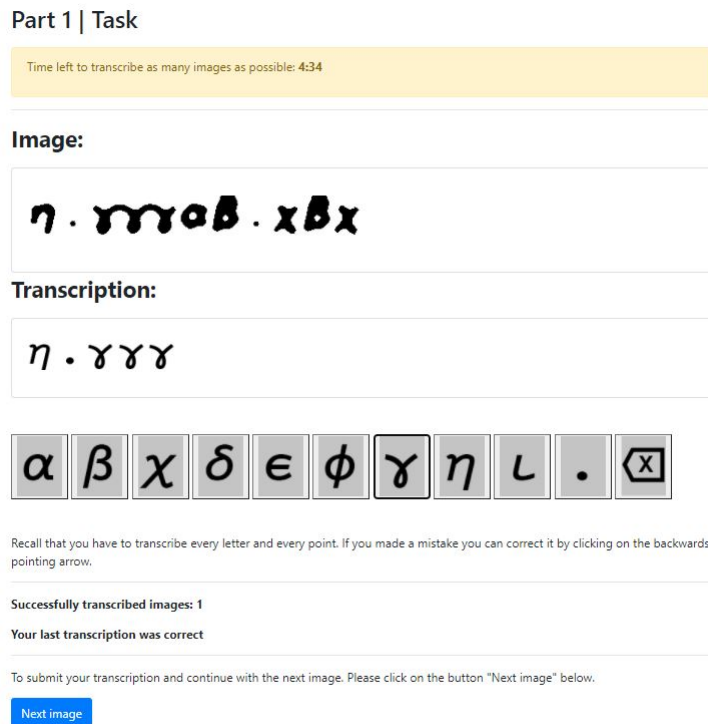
Part 1 | Task

Time left to transcribe as many images as possible: **4:34**

Image:

$\eta \cdot \gamma\gamma\gamma\alpha\beta \cdot \chi\beta\chi$

Transcription:

$\eta \cdot \gamma\gamma\gamma$

$\alpha$ $\beta$ $\chi$ $\delta$ $\epsilon$ $\phi$ $\gamma$ $\eta$ $\iota$ $\cdot$ ⌫

Recall that you have to transcribe every letter and every point. If you made a mistake you can correct it by clicking on the backwards pointing arrow.

Successfully transcribed images: 1

Your last transcription was correct

To submit your transcription and continue with the next image. Please click on the button "Next image" below.

Next image